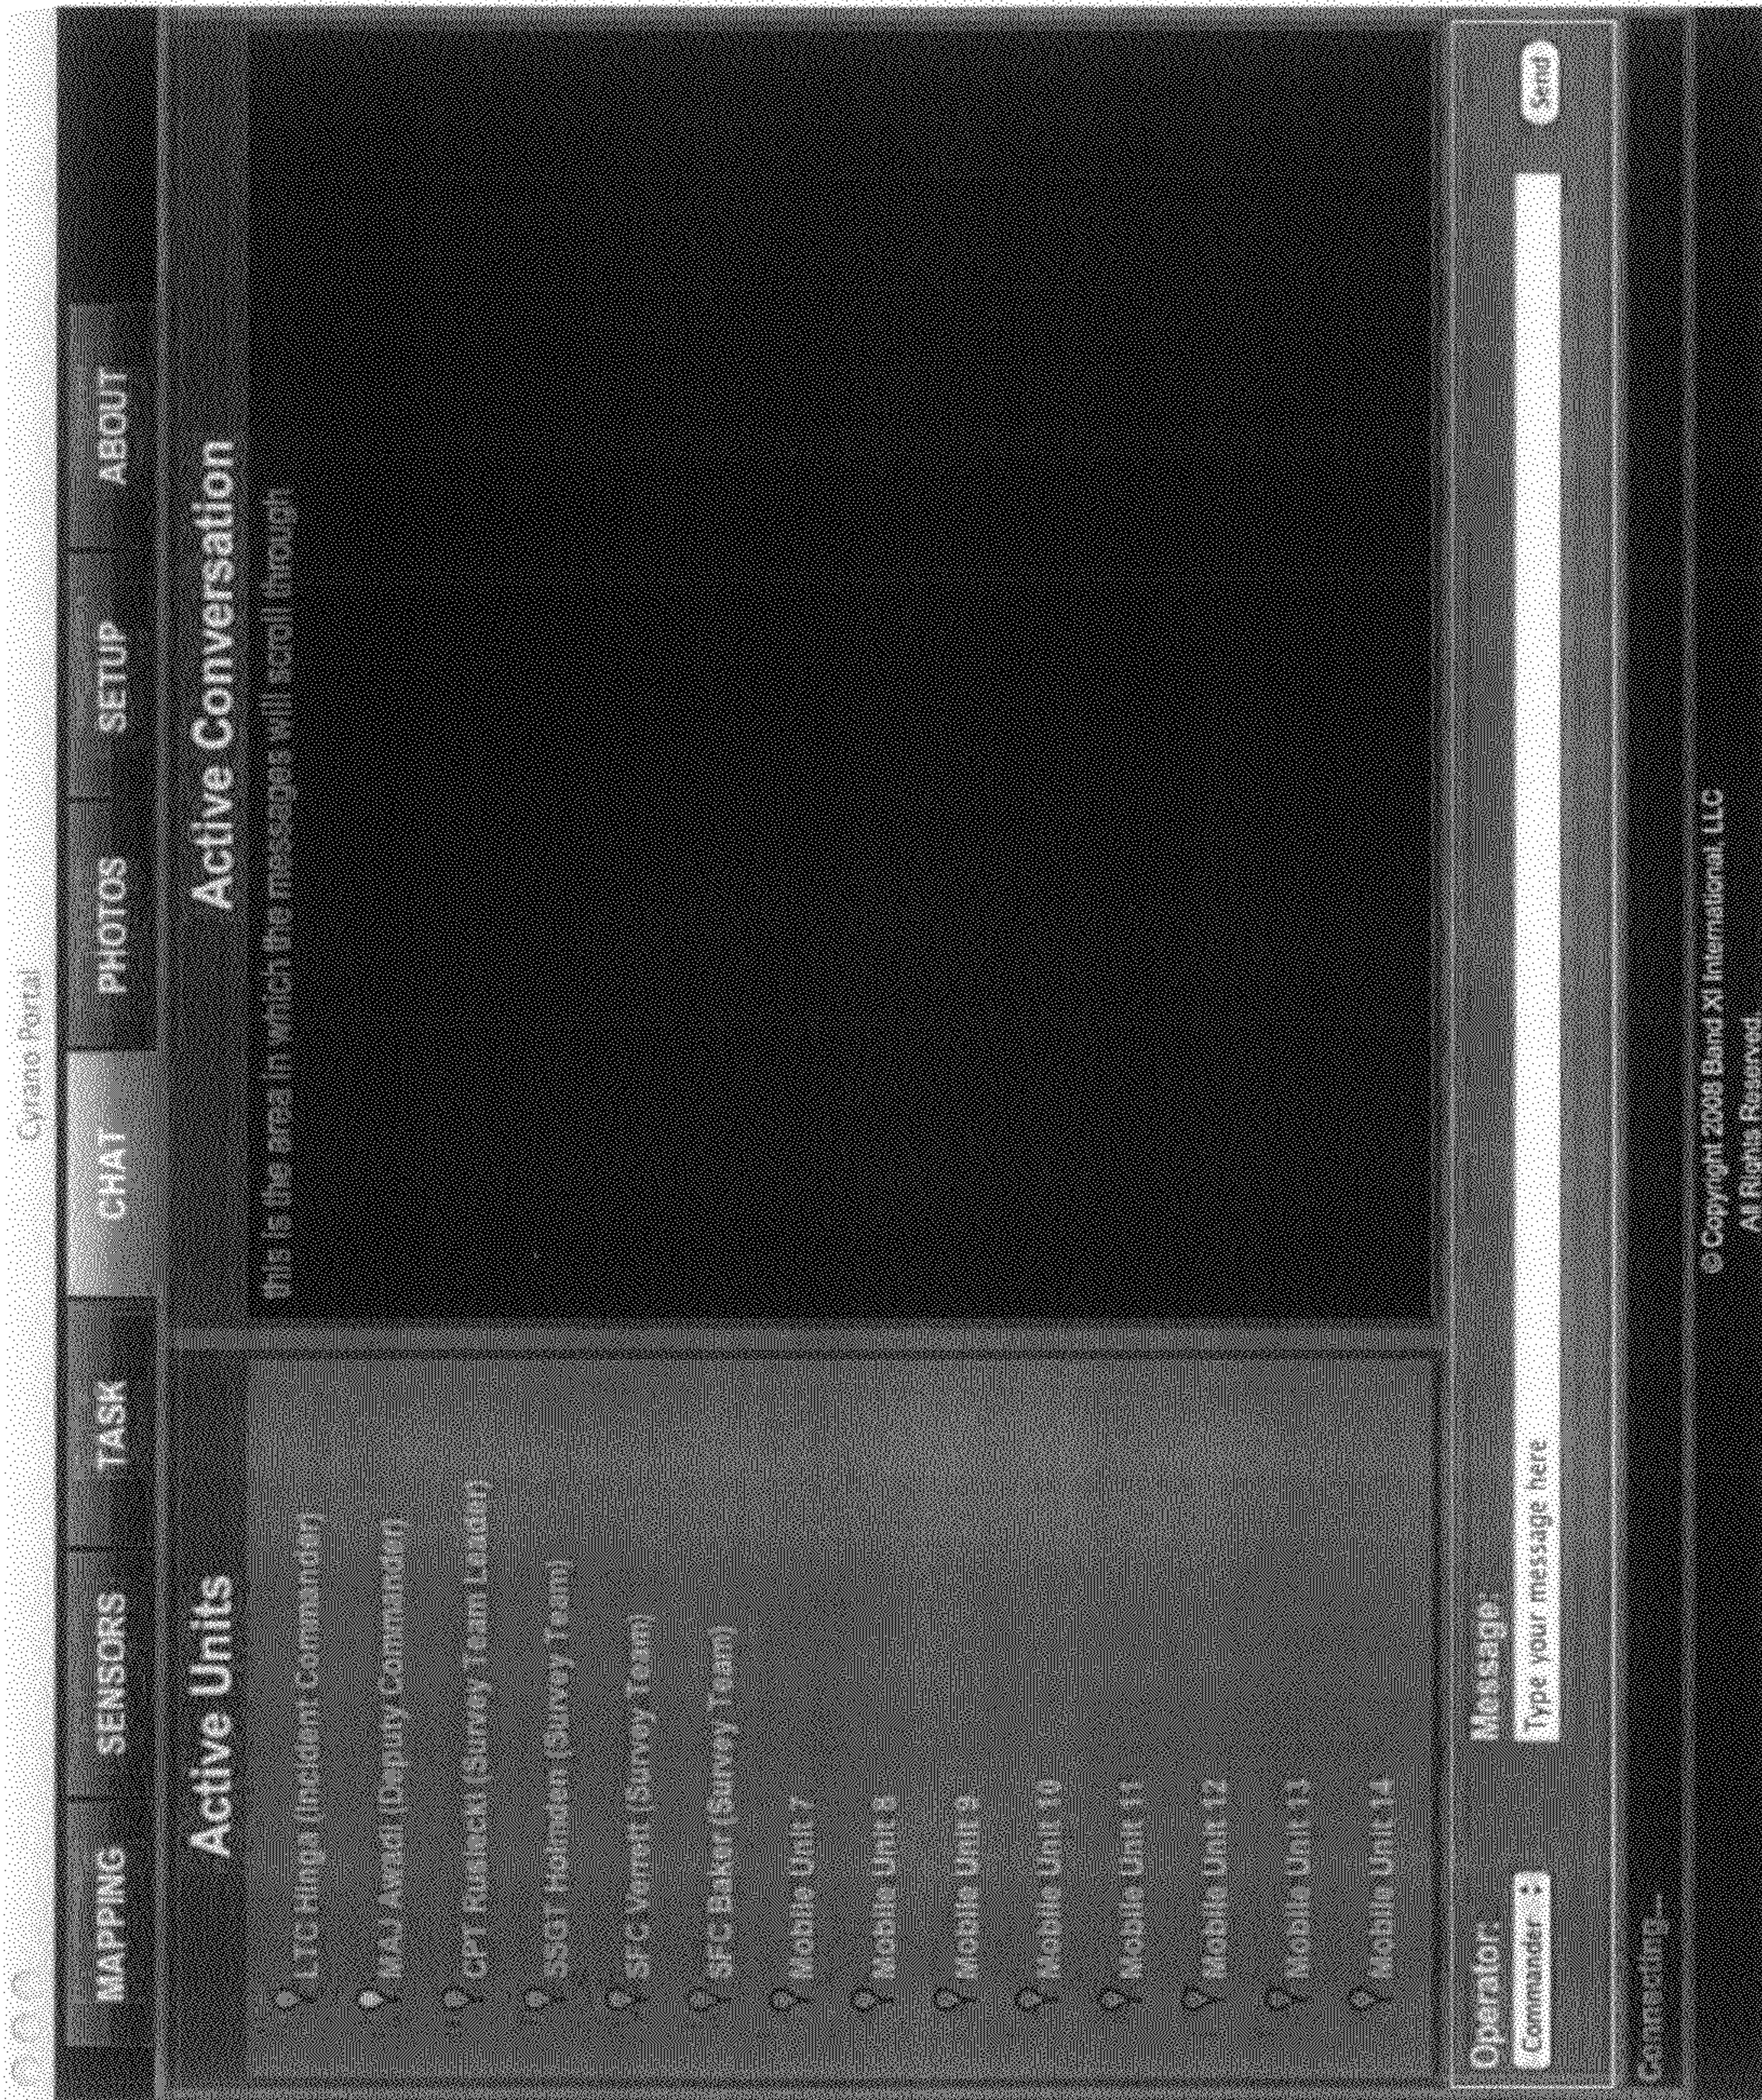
Cyrano Portal

MAPPING SENSORS TASK CHAT PHOTOS SETUP ABOUT

Active Units

LTC Hinga (Incident Commander)
MAJ Awadi (Deputy Commander)
CPT Rusinck! (Survey Team Leader)
SSGT Holmden (Survey Team)
SFC Verrett (Survey Team)
SFC Baker (Survey Team)
Mobile Unit 7
Mobile Unit 8
Mobile Unit 9
Mobile Unit 10
Mobile Unit 11
Mobile Unit 12
Mobile Unit 13
Mobile Unit 14

Active Conversation

this is the area in which the messages will scroll through

Operator:
Commander

Message:
Type your message here

Send

Connecting...

© Copyright 2008 Band XI International, LLC
All Rights Reserved.